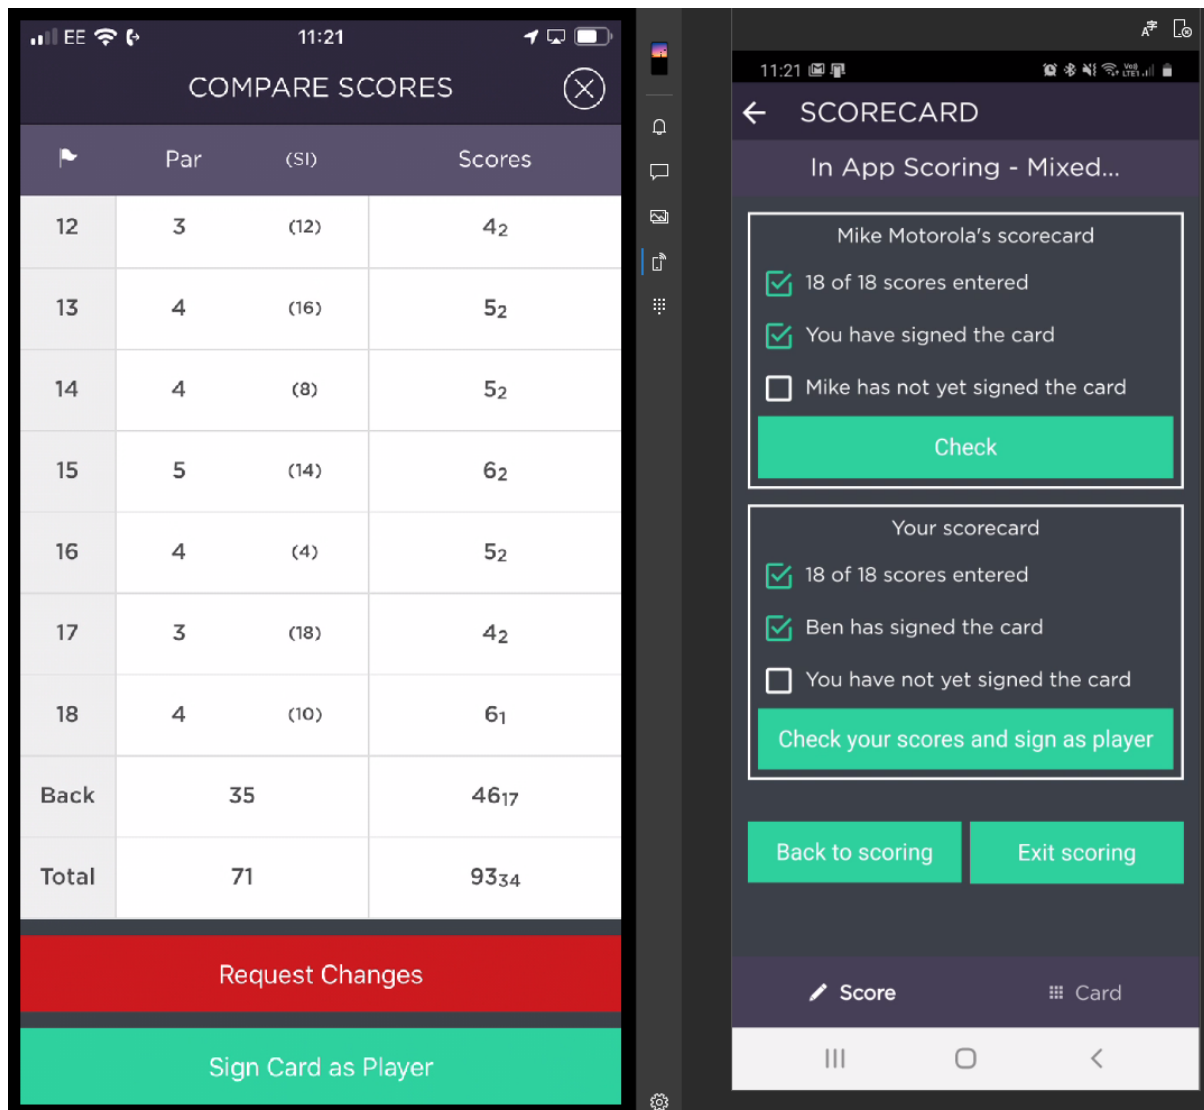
EE 11:21

COMPARE SCORES

| | Par | (SI) | Scores |
|---|---|---|---|
| 12 | 3 | (12) | $4_2$ |
| 13 | 4 | (16) | $5_2$ |
| 14 | 4 | (8) | $5_2$ |
| 15 | 5 | (14) | $6_2$ |
| 16 | 4 | (4) | $5_2$ |
| 17 | 3 | (18) | $4_2$ |
| 18 | 4 | (10) | $6_1$ |
| Back | 35 | | $46_{17}$ |
| Total | 71 | | $93_{34}$ |

Request Changes

Sign Card as Player

11:21

SCORECARD

In App Scoring - Mixed...

Mike Motorola's scorecard

18 of 18 scores entered

You have signed the card

Mike has not yet signed the card

Check

Your scorecard

18 of 18 scores entered

Ben has signed the card

You have not yet signed the card

Check your scores and sign as player

Back to scoring

Exit scoring

Score

Card